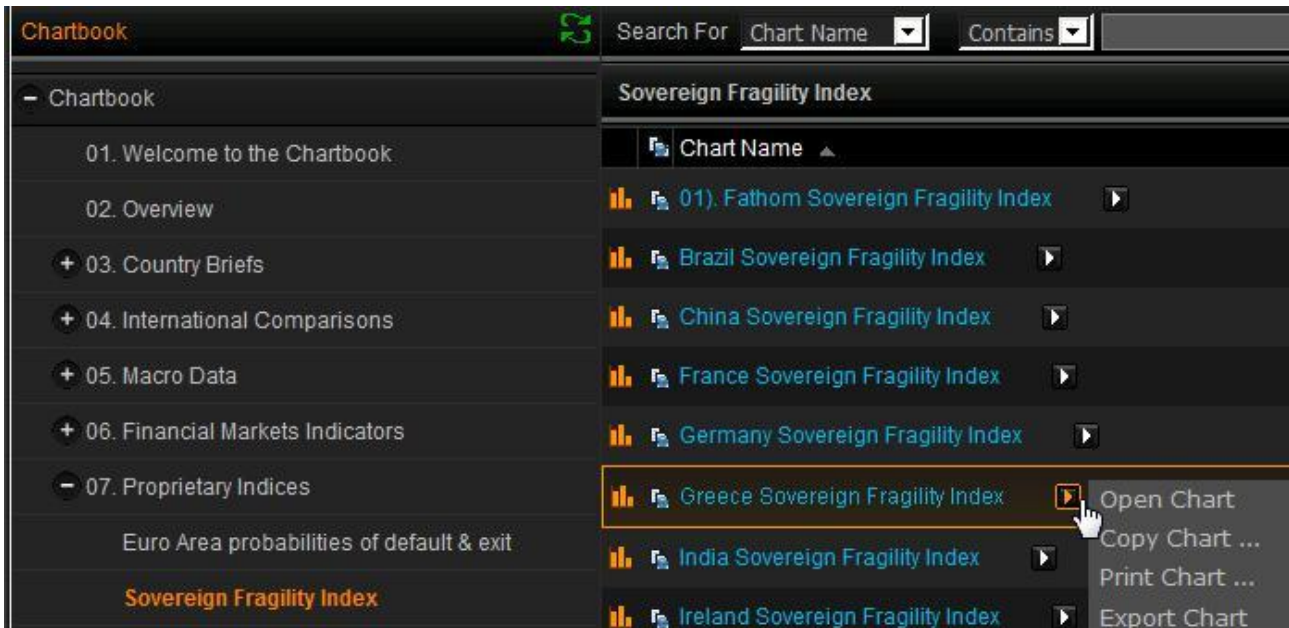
Chartbook

- Chartbook
01. Welcome to the Chartbook
02. Overview
+ 03. Country Briefs
+ 04. International Comparisons
+ 05. Macro Data
+ 06. Financial Markets Indicators
- 07. Proprietary Indices
Euro Area probabilities of default & exit
Sovereign Fragility Index

Search For Chart Name Contains

Sovereign Fragility Index

Chart Name

01). Fathom Sovereign Fragility Index
Brazil Sovereign Fragility Index
China Sovereign Fragility Index
France Sovereign Fragility Index
Germany Sovereign Fragility Index
Greece Sovereign Fragility Index
India Sovereign Fragility Index
Ireland Sovereign Fragility Index

Open Chart
Copy Chart ...
Print Chart ...
Export Chart